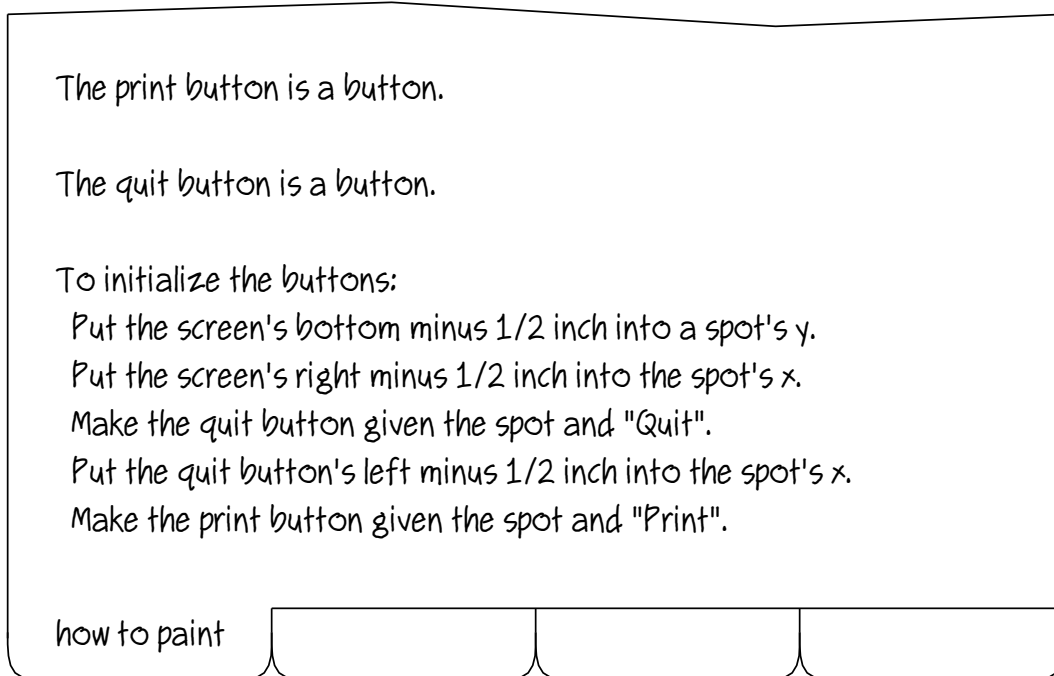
The print button is a button.

The quit button is a button.

To initialize the buttons:
Put the screen's bottom minus 1/2 inch into a spot's y.
Put the screen's right minus 1/2 inch into the spot's x.
Make the quit button given the spot and "Quit".
Put the quit button's left minus 1/2 inch into the spot's x.
Make the print button given the spot and "Print".

how to paint